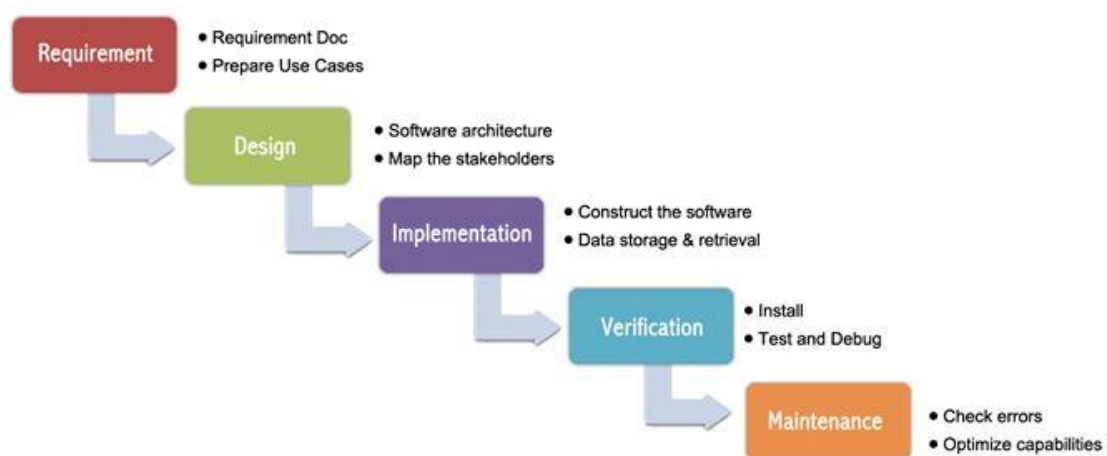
Requirement

- Requirement Doc
- Prepare Use Cases

Design

- Software architecture
- Map the stakeholders

Implementation

- Construct the software
- Data storage & retrieval

Verification

- Install
- Test and Debug

Maintenance

- Check errors
- Optimize capabilities